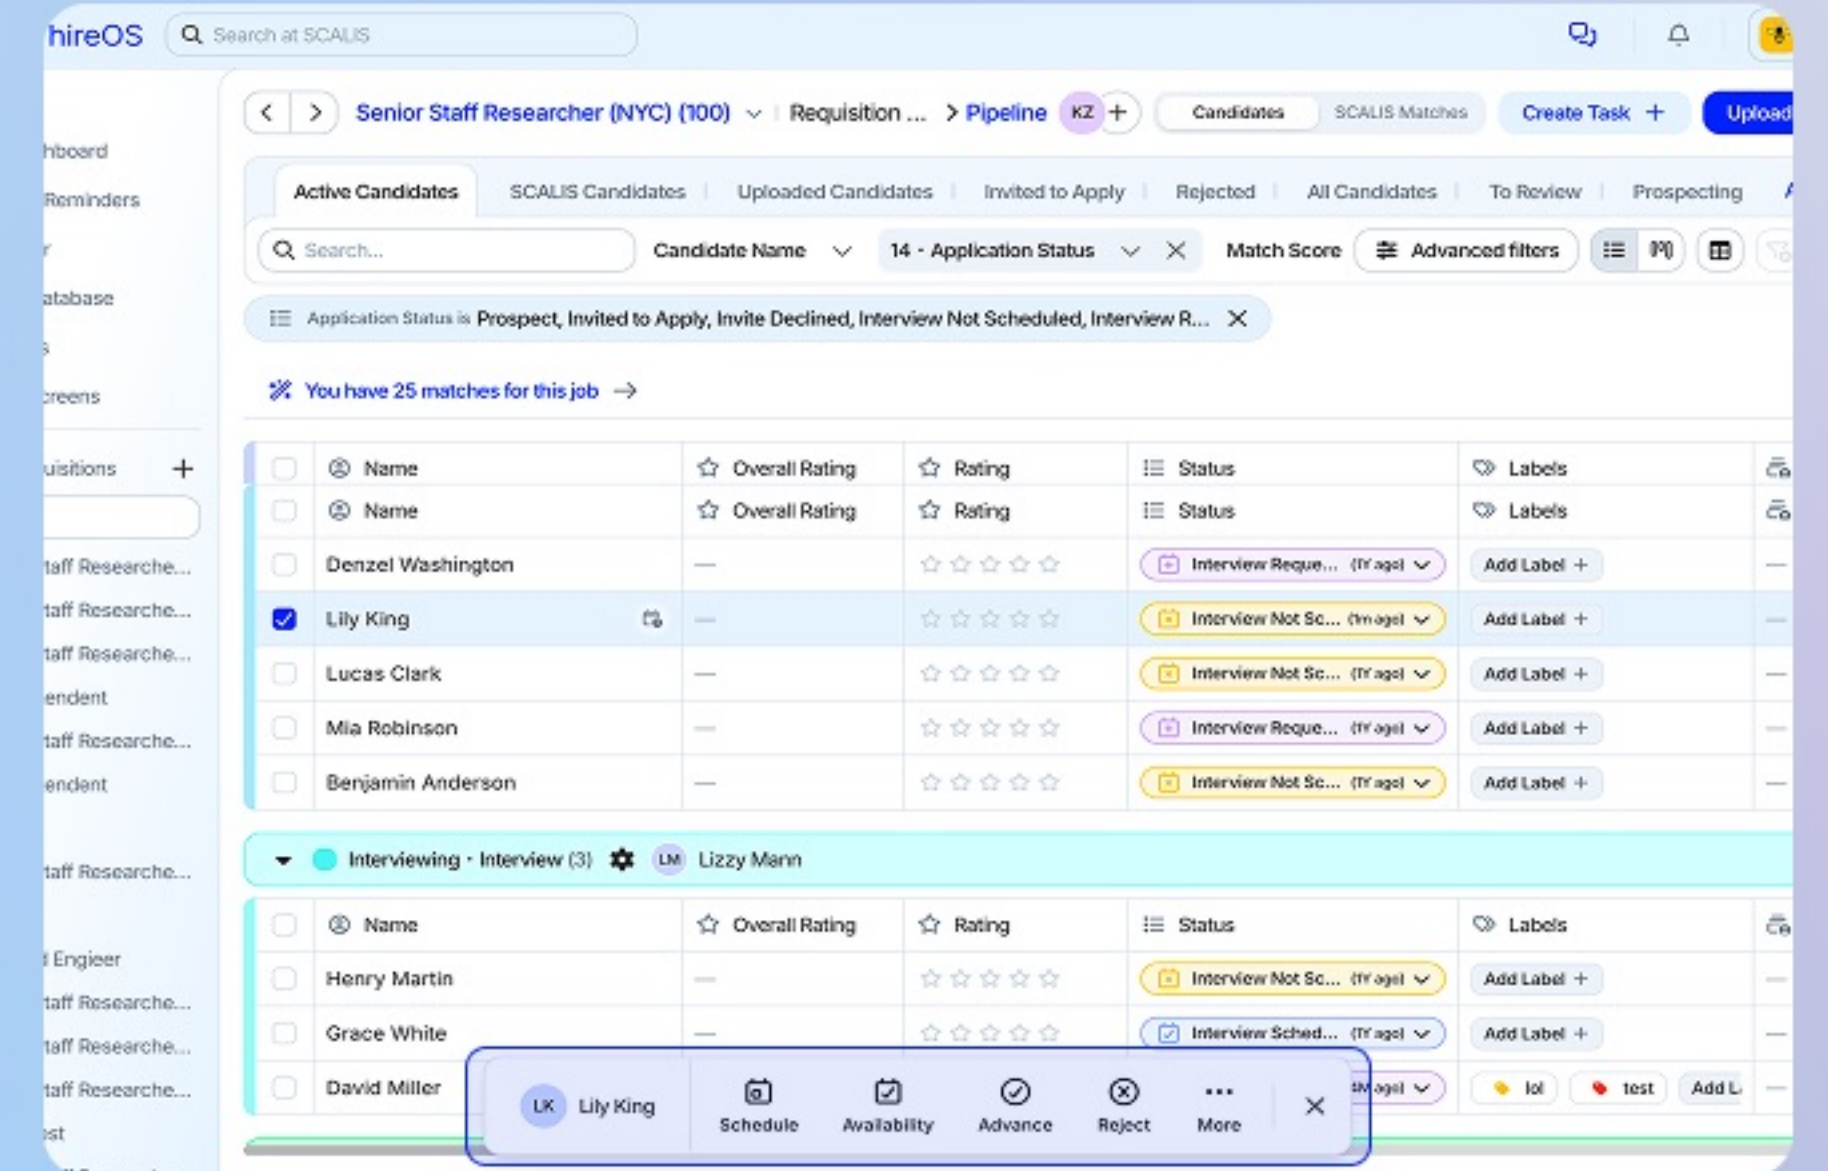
hireOS
Search at SCALIS

hboard
Reminders
r
atabase
s
creens
uisitions +
taff Researche...
taff Researche...
taff Researche...
endent
taff Researche...
endent
taff Researche...
l Engieer
taff Researche...
taff Researche...
taff Researche...
st

Senior Staff Researcher (NYC) (100) > Requisition ... > Pipeline KZ +
Candidates | SCALIS Matches
Create Task +
Upload

Active Candidates | SCALIS Candidates | Uploaded Candidates | Invited to Apply | Rejected | All Candidates | To Review | Prospecting

Search... | Candidate Name | 14 - Application Status | Match Score | Advanced filters

Application Status is Prospect, Invited to Apply, Invite Declined, Interview Not Scheduled, Interview R...

You have 25 matches for this job →

| | Name | Overall Rating | Rating | Status | Labels |
|---|---|---|---|---|---|
| | Name | Overall Rating | Rating | Status | Labels |
| | Denzel Washington | — | | Interview Reque... (1Y ago) | Add Label + |
| ✓ | Lily King | — | | Interview Not Sc... (1m ago) | Add Label + |
| | Lucas Clark | — | | Interview Not Sc... (1Y ago) | Add Label + |
| | Mia Robinson | — | | Interview Reque... (1Y ago) | Add Label + |
| | Benjamin Anderson | — | | Interview Not Sc... (1Y ago) | Add Label + |

Interviewing · Interview (3) LM Lizzy Mann

| | Name | Overall Rating | Rating | Status | Labels |
|---|---|---|---|---|---|
| | Henry Martin | — | | Interview Not Sc... (1Y ago) | Add Label + |
| | Grace White | — | | Interview Sched... (1Y ago) | Add Label + |
| | David Miller | | | ...M ago) | lol test Add L |

LK Lily King | Schedule | Availability | Advance | Reject | More